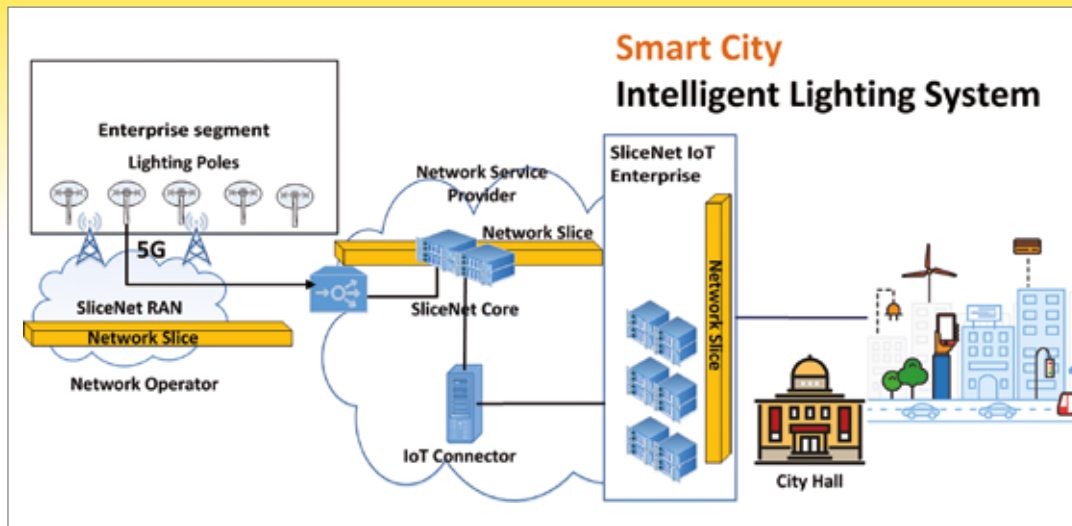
Smart City
Intelligent Lighting System

Enterprise segment
Lighting Poles

5G

SliceNet RAN
Network Slice
Network Operator

Network Service Provider
Network Slice
SliceNet Core

IoT Connector

SliceNet IoT Enterprise
Network Slice

City Hall